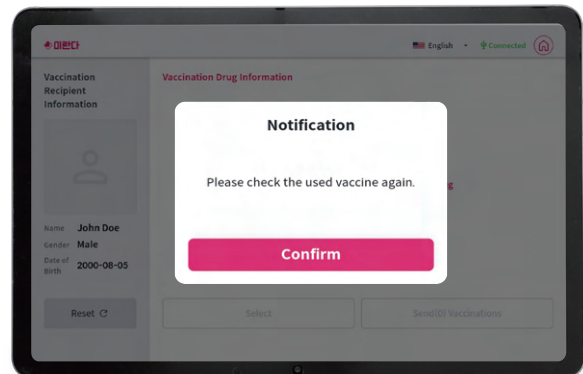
미란다

English

Connected

Vaccination Recipient Information

Vaccination Drug Information

Name John Doe
Gender Male
Date of Birth 2000-08-05

Reset

Select

Send(0) Vaccinations

Notification

Please check the used vaccine again.

Confirm